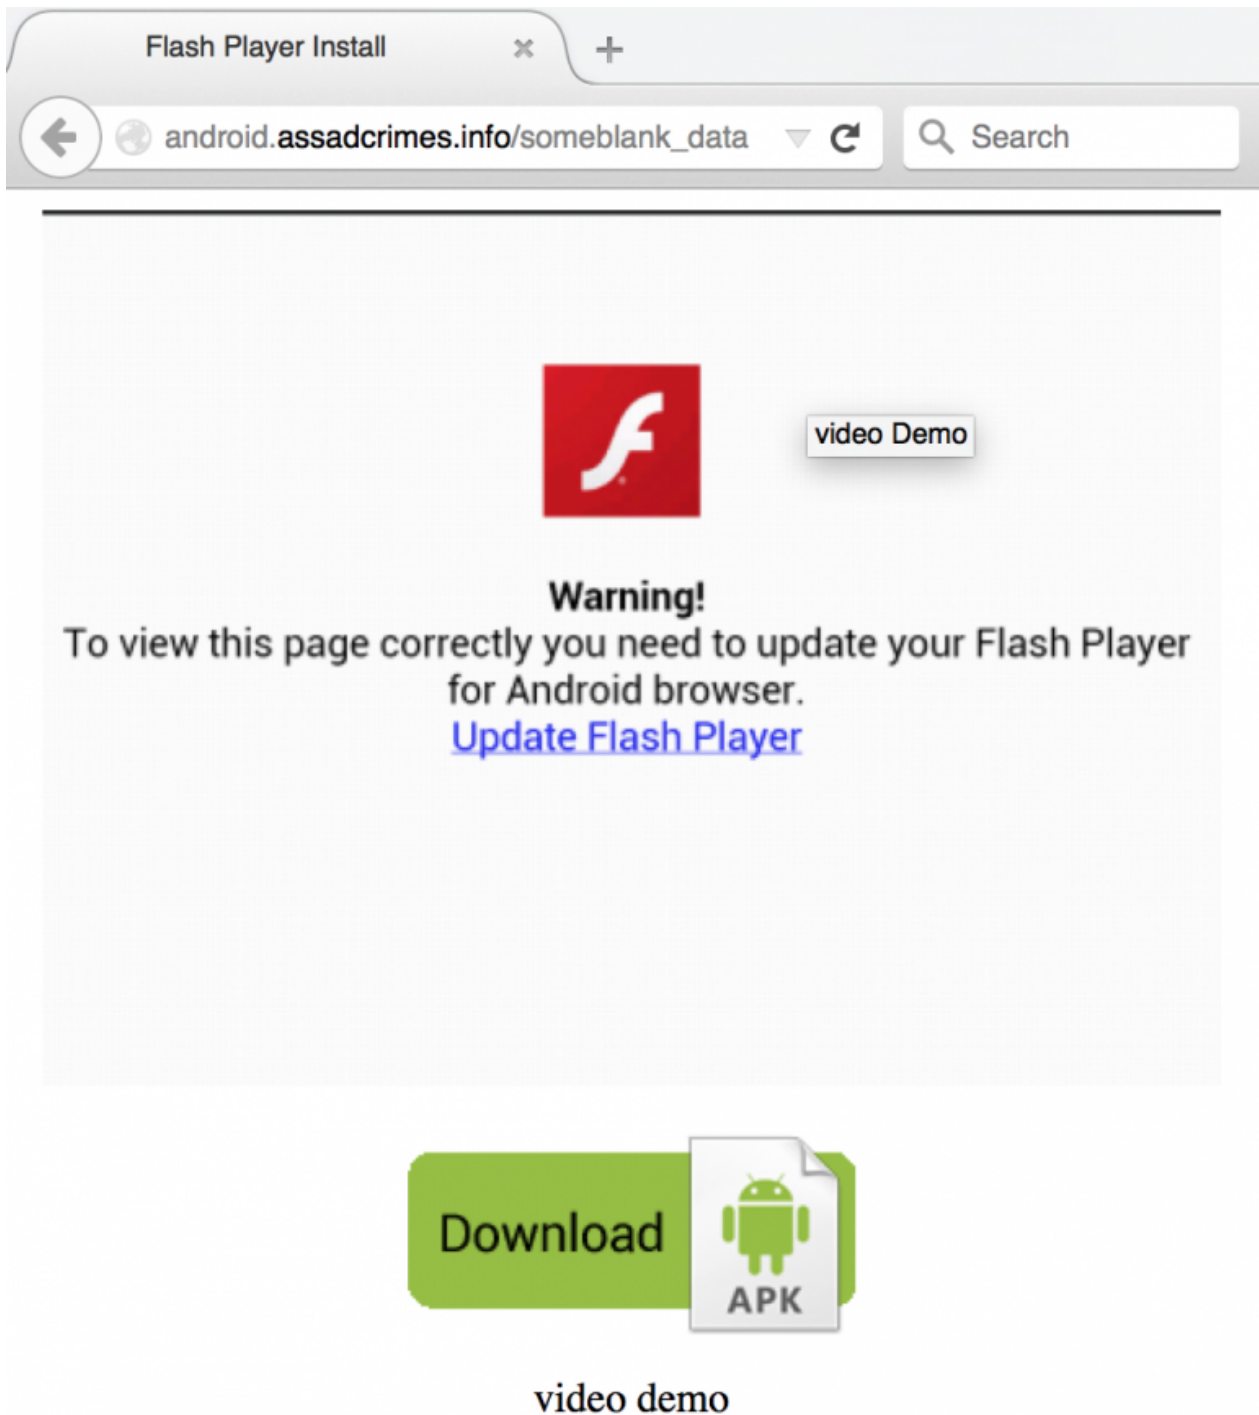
Flash Player Install

android.assadcrimes.info/someblank_data

Search

video Demo

Warning!
To view this page correctly you need to update your Flash Player for Android browser.
Update Flash Player

Download

APK

video demo